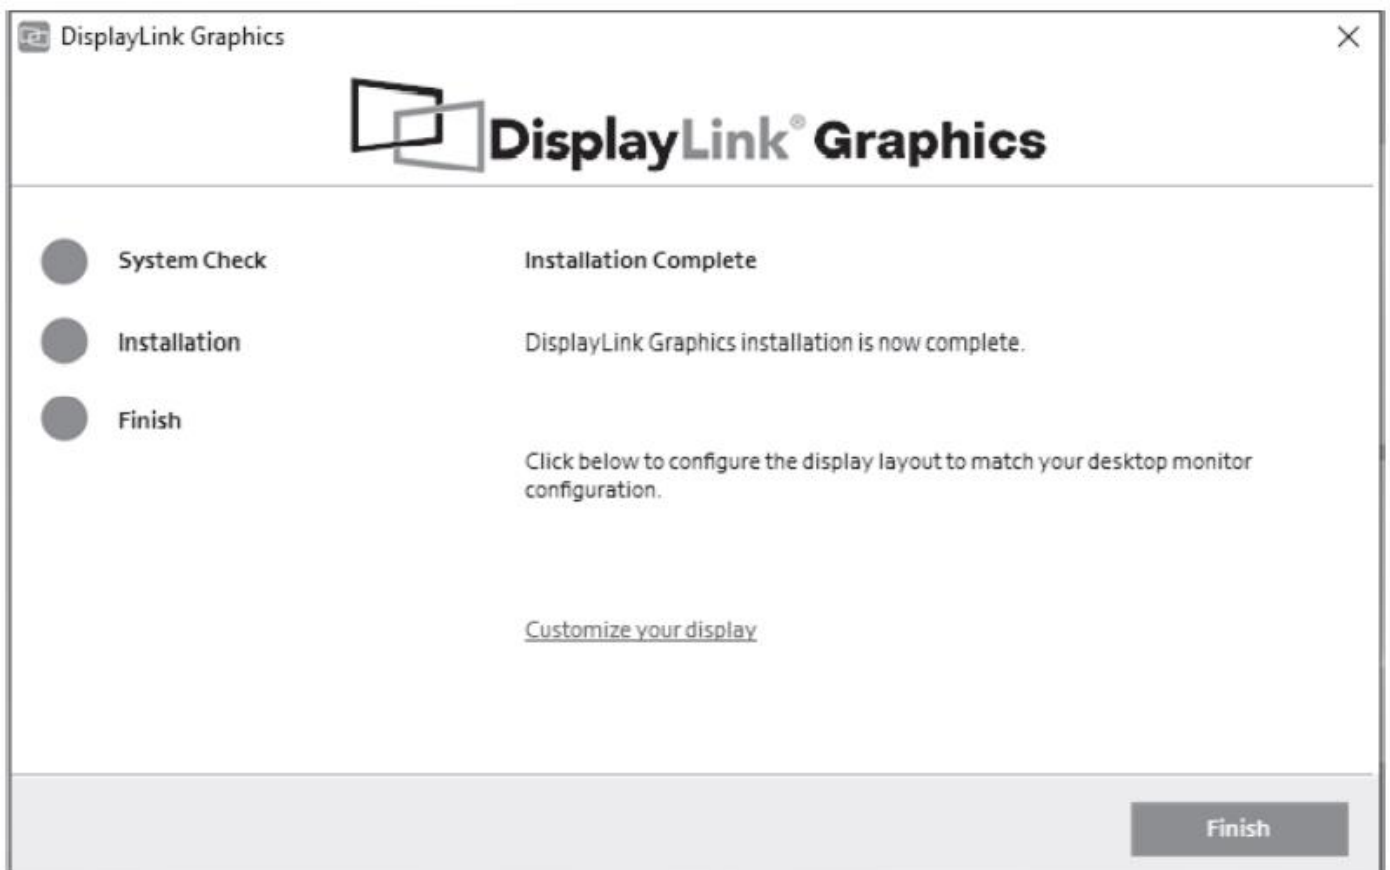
DisplayLink Graphics

×

DisplayLink® Graphics

System Check

Installation

Finish

Installation Complete

DisplayLink Graphics installation is now complete.

Click below to configure the display layout to match your desktop monitor configuration.

Customize your display

Finish